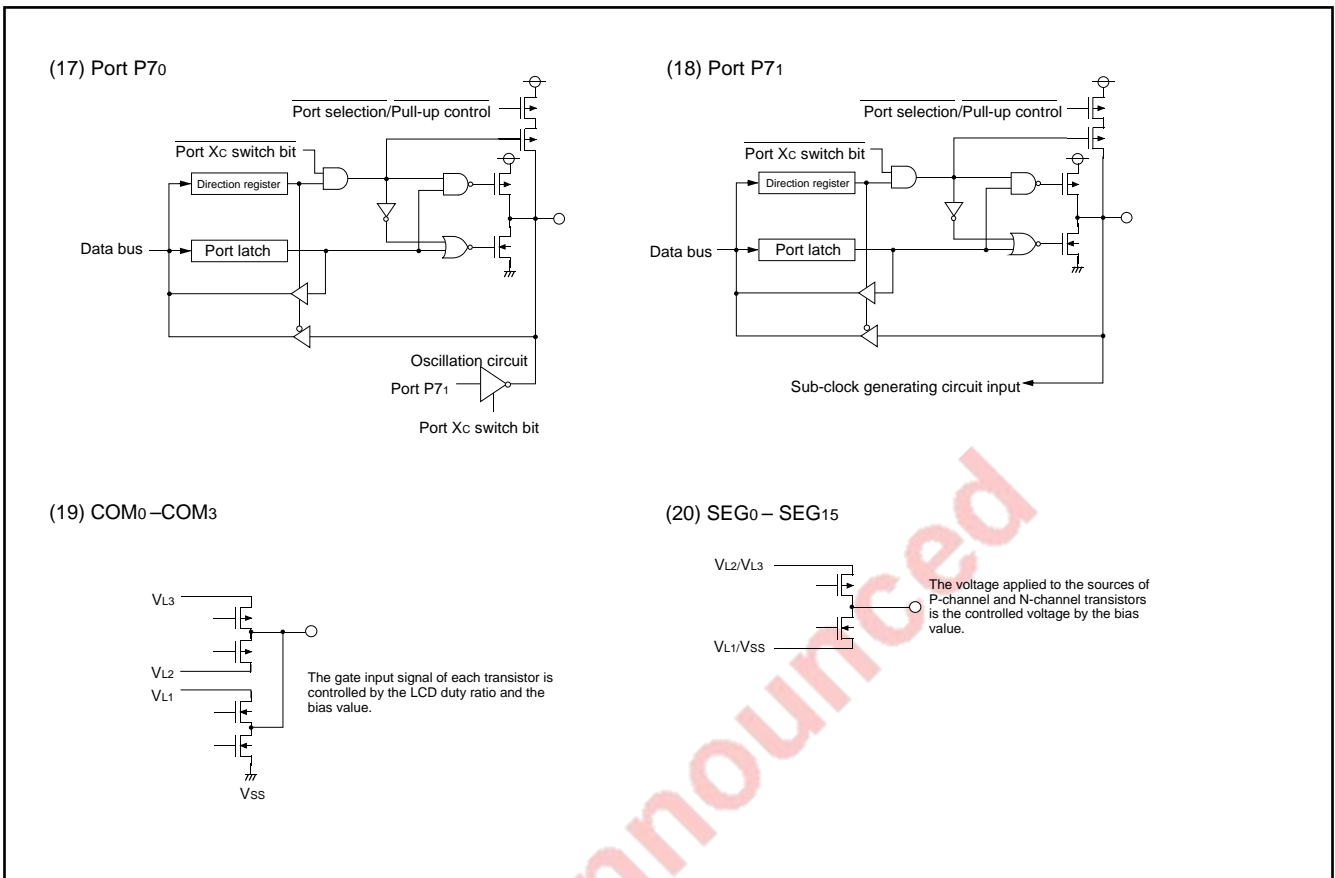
(17) Port P7$_0$

Port selection/Pull-up control

Port X$_C$ switch bit

Direction register

Data bus

Port latch

Oscillation circuit

Port P7$_1$

Port X$_C$ switch bit

(18) Port P7$_1$

Port selection/Pull-up control

Port X$_C$ switch bit

Direction register

Data bus

Port latch

Sub-clock generating circuit input

(19) COM$_0$ –COM$_3$

V$_{L3}$

V$_{L2}$

V$_{L1}$

V$_{SS}$

The gate input signal of each transistor is controlled by the LCD duty ratio and the bias value.

(20) SEG$_0$ – SEG$_{15}$

V$_{L2}$/V$_{L3}$

V$_{L1}$/V$_{SS}$

The voltage applied to the sources of P-channel and N-channel transistors is the controlled voltage by the bias value.

Unannounced